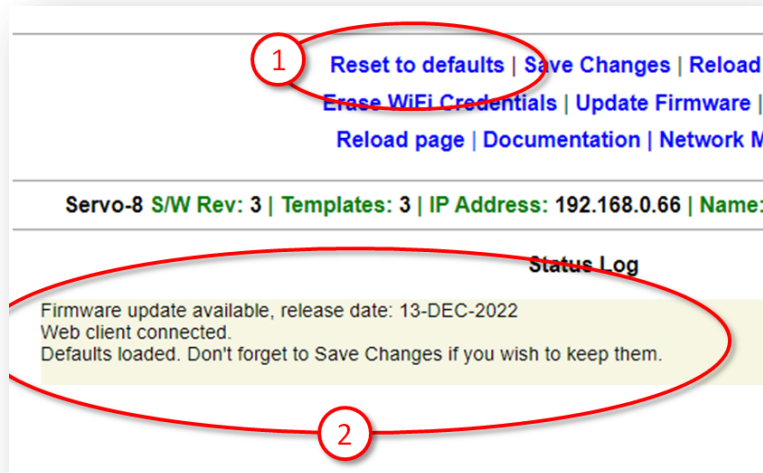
1

Reset to defaults | Save Changes | Reload

Erase WiFi Credentials | Update Firmware |

Reload page | Documentation | Network M

Servo-8 S/W Rev: 3 | Templates: 3 | IP Address: 192.168.0.66 | Name:

Status Log

Firmware update available, release date: 13-DEC-2022
Web client connected.
Defaults loaded. Don't forget to Save Changes if you wish to keep them.

2